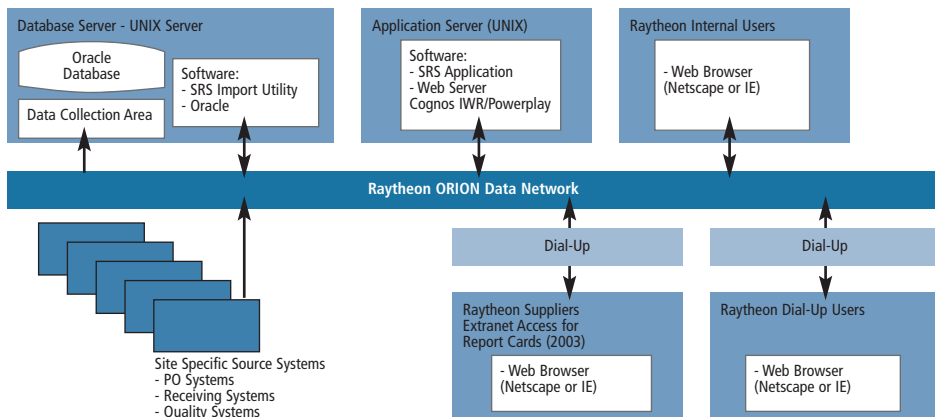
Database Server - UNIX Server

Oracle Database

Data Collection Area

Software:
- SRS Import Utility
- Oracle

Application Server (UNIX)

Software:
- SRS Application
- Web Server
Cognos IWR/Powerplay

Raytheon Internal Users

- Web Browser (Netscape or IE)

Raytheon ORION Data Network

Site Specific Source Systems
- PO Systems
- Receiving Systems
- Quality Systems

Dial-Up

Raytheon Suppliers Extranet Access for Report Cards (2003)

- Web Browser (Netscape or IE)

Dial-Up

Raytheon Dial-Up Users

- Web Browser (Netscape or IE)